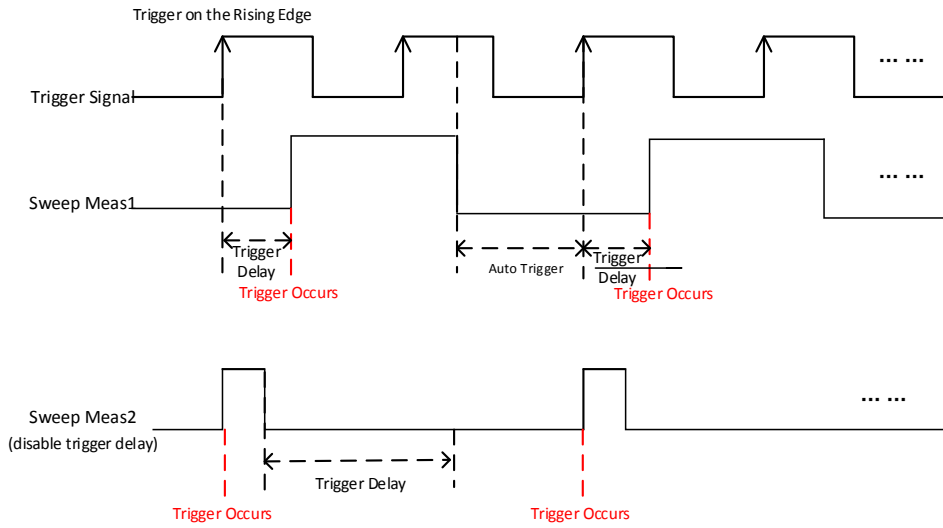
Trigger on the Rising Edge

Trigger Signal

... ...

Sweep Meas1

... ...

Trigger Delay

Trigger Occurs

Auto Trigger

Trigger Delay

Trigger Occurs

Sweep Meas2
(disable trigger delay)

... ...

Trigger Delay

Trigger Occurs

Trigger Occurs